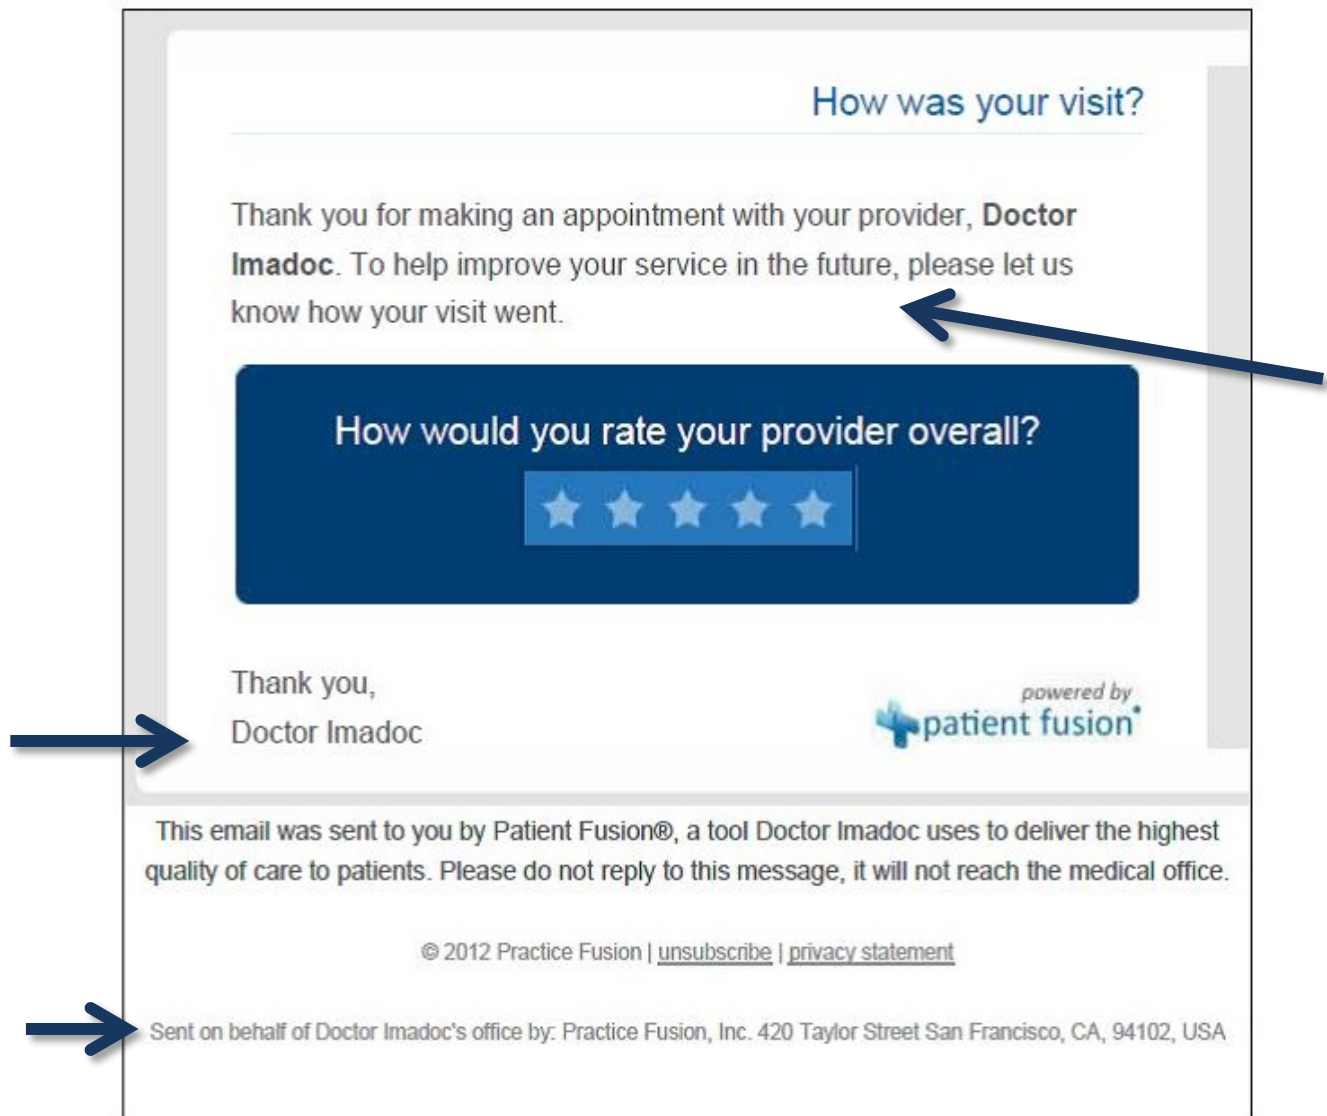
How was your visit?

Thank you for making an appointment with your provider, **Doctor Imadoc**. To help improve your service in the future, please let us know how your visit went.

How would you rate your provider overall?

Thank you,
Doctor Imadoc

powered by
patient fusion

This email was sent to you by Patient Fusion®, a tool Doctor Imadoc uses to deliver the highest quality of care to patients. Please do not reply to this message, it will not reach the medical office.

© 2012 Practice Fusion | unsubscribe | privacy statement

Sent on behalf of Doctor Imadoc's office by: Practice Fusion, Inc. 420 Taylor Street San Francisco, CA, 94102, USA